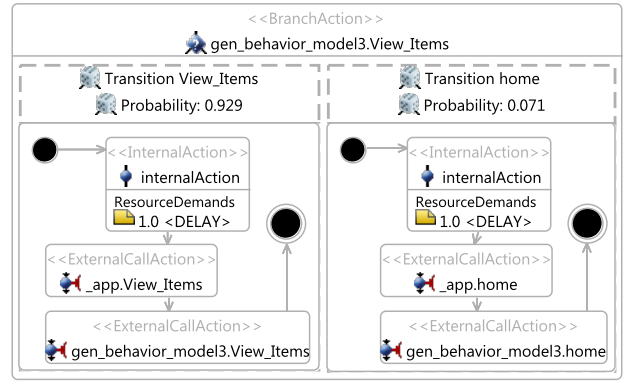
<<BranchAction>>
gen_behavior_model3.View_Items

Transition View_Items
Probability: 0.929

<<InternalAction>>
internalAction
ResourceDemands
1.0 <DELAY>

<<ExternalCallAction>>
_app.View_Items

<<ExternalCallAction>>
gen_behavior_model3.View_Items

Transition home
Probability: 0.071

<<InternalAction>>
internalAction
ResourceDemands
1.0 <DELAY>

<<ExternalCallAction>>
_app.home

<<ExternalCallAction>>
gen_behavior_model3.home